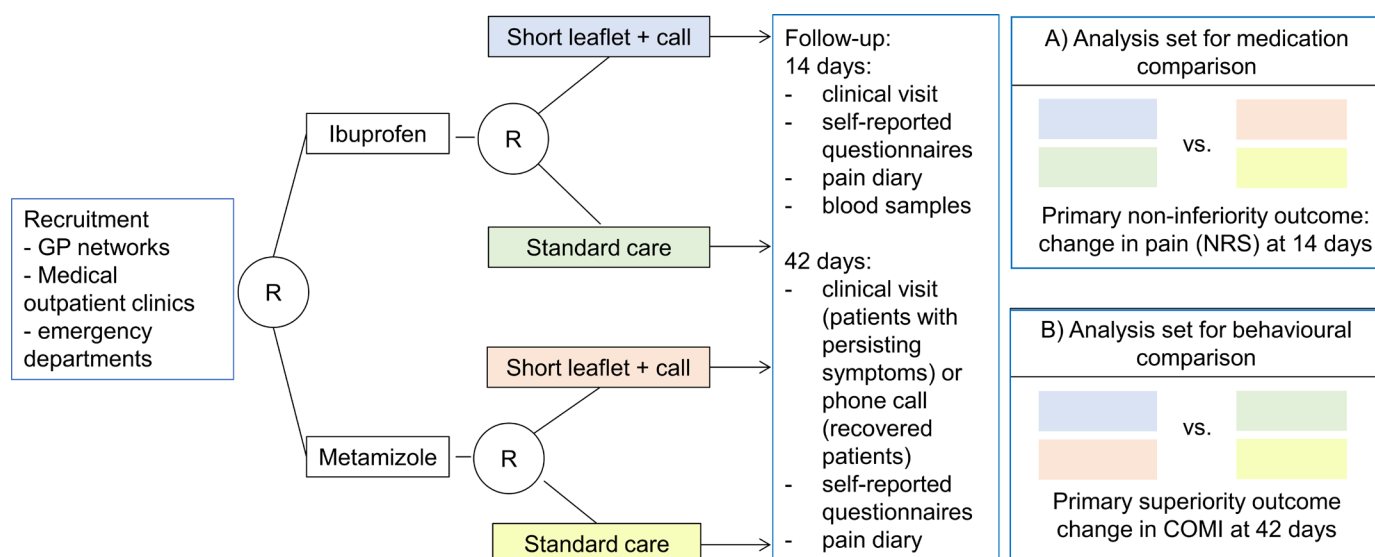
Recruitment
- GP networks
- Medical outpatient clinics
- emergency departments

R

Ibuprofen

R

Short leaflet + call

Standard care

Metamizole

R

Short leaflet + call

Standard care

Follow-up:
14 days:
- clinical visit
- self-reported questionnaires
- pain diary
- blood samples

42 days:
- clinical visit (patients with persisting symptoms) or phone call (recovered patients)
- self-reported questionnaires
- pain diary

A) Analysis set for medication comparison

vs.

Primary non-inferiority outcome: change in pain (NRS) at 14 days

B) Analysis set for behavioural comparison

vs.

Primary superiority outcome change in COMI at 42 days